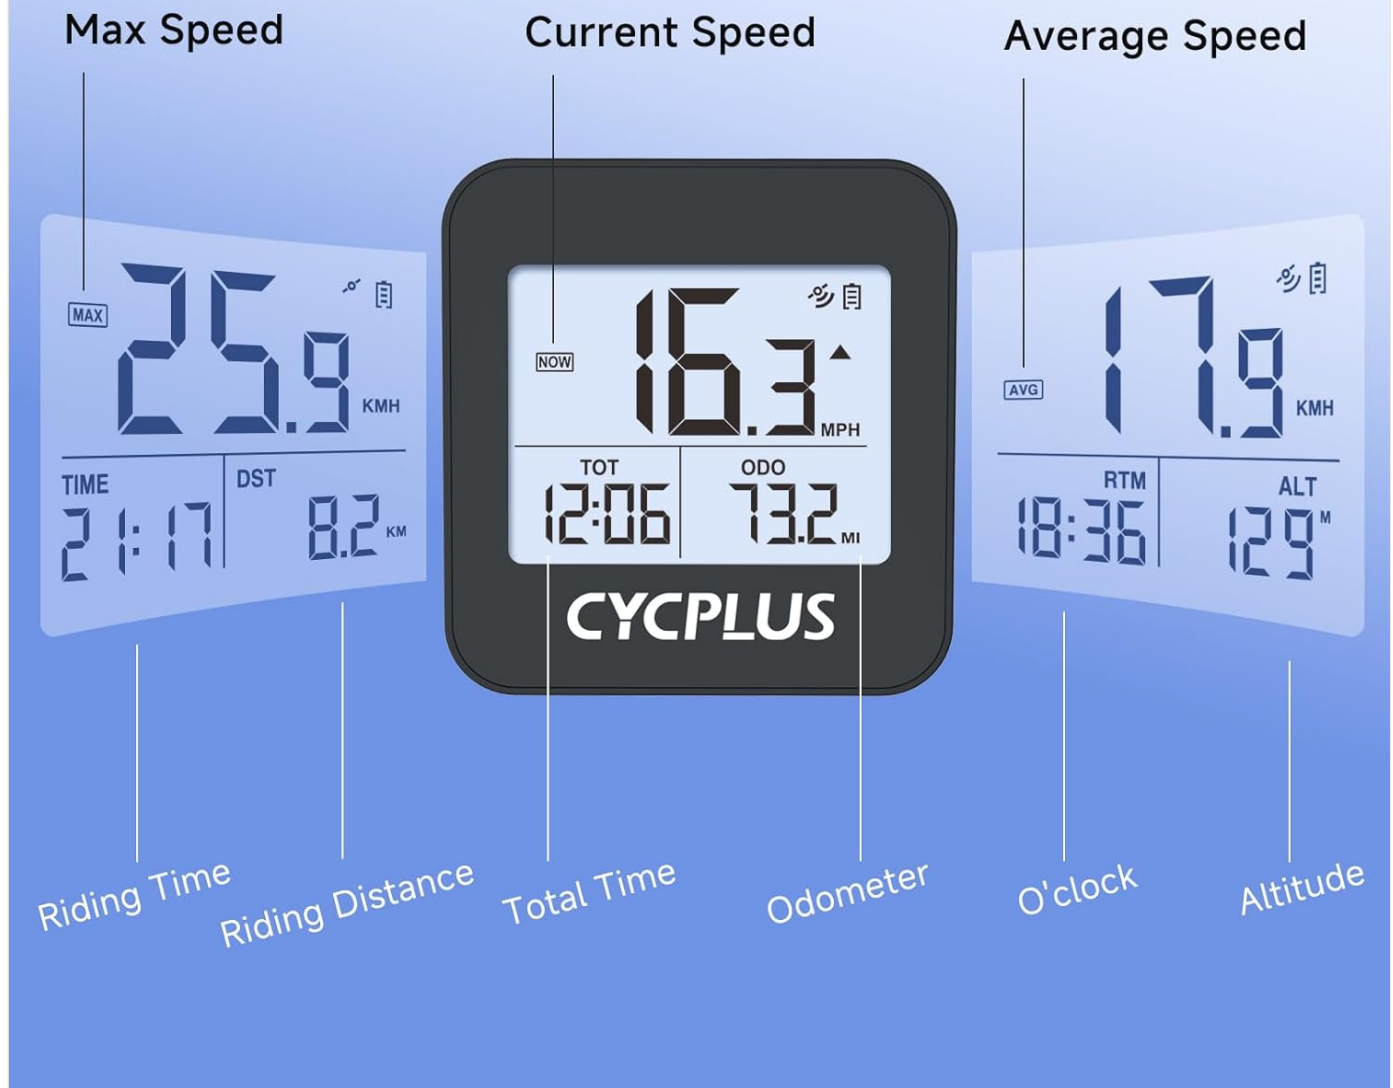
Max Speed

Current Speed

Average Speed

MAX 25.9 KMH

TIME 21:17

DST 8.2 KM

NOW 16.3 MPH

TOT 12:06

ODO 73.2 MI

CYCPLUS

AVG 17.9 KMH

RTM 18:36

ALT 129 M

Riding Time

Riding Distance

Total Time

Odometer

O'clock

Altitude